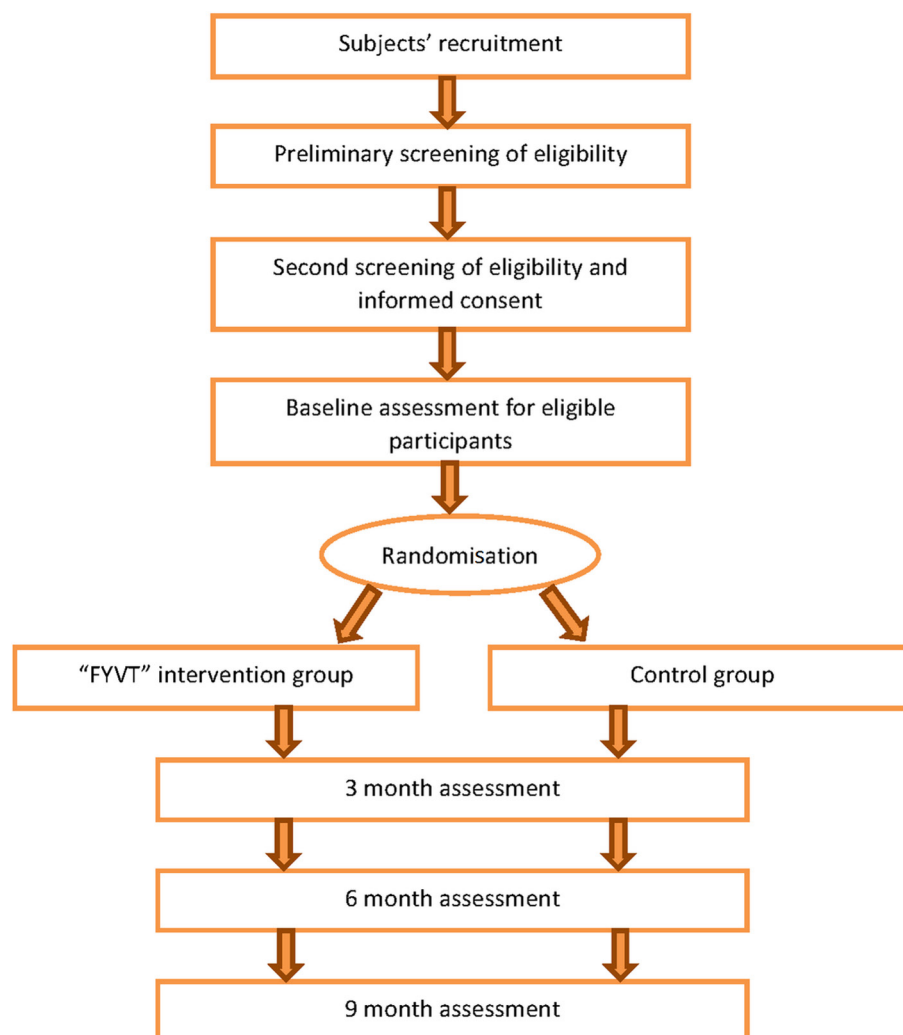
Subjects' recruitment

Preliminary screening of eligibility

Second screening of eligibility and informed consent

Baseline assessment for eligible participants

Randomisation

"FYVT" intervention group

Control group

3 month assessment

6 month assessment

9 month assessment